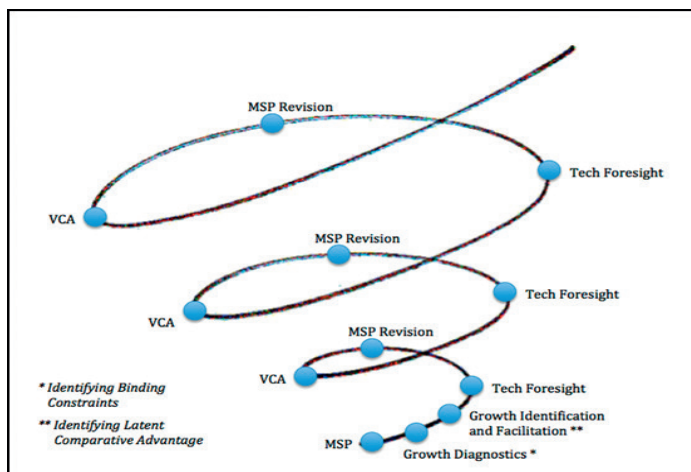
MSP Revision
Tech Foresight
VCA
MSP Revision
Tech Foresight
VCA
MSP Revision
VCA
Tech Foresight
Growth Identification and Facilitation **
MSP
Growth Diagnostics *

* Identifying Binding Constraints
** Identifying Latent Comparative Advantage